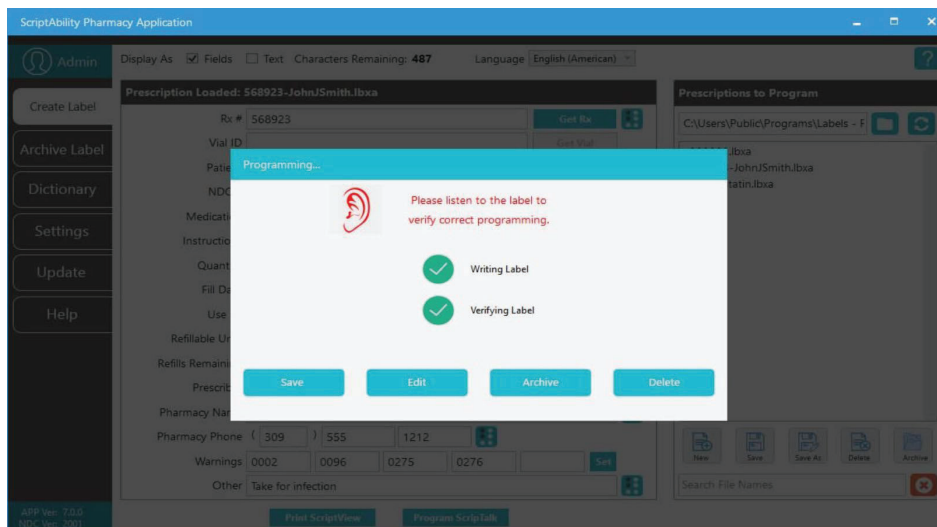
ScriptAbility Pharmacy Application

Admin

Display As ☑ Fields ☐ Text Characters Remaining: 487 Language English (American)

Create Label

Archive Label

Dictionary

Settings

Update

Help

Prescription Loaded: 568923-JohnJSmith.lbxa

Rx # 568923 Get Rx

Vial ID Get Vial

Patie

NDC

Medicati

Instructio

Quant

Fill Da

Use

Refillable Ur

Refills Remaini

Prescrib

Pharmacy Nar

Pharmacy Phone ( 309 ) 555 1212

Warnings 0002 0096 0275 0276 Set

Other Take for infection

Print ScriptView Program ScripTalk

Prescriptions to Program

C:\Users\Public\Programs\Labels - F

.lbxa

-JohnJSmith.lbxa

tatin.lbxa

New Save Save As Delete Archive

Search File Names

APP Ver: 7.0.0
NDC Ver: 2001

Programming...

Please listen to the label to verify correct programming.

Writing Label

Verifying Label

Save Edit Archive Delete